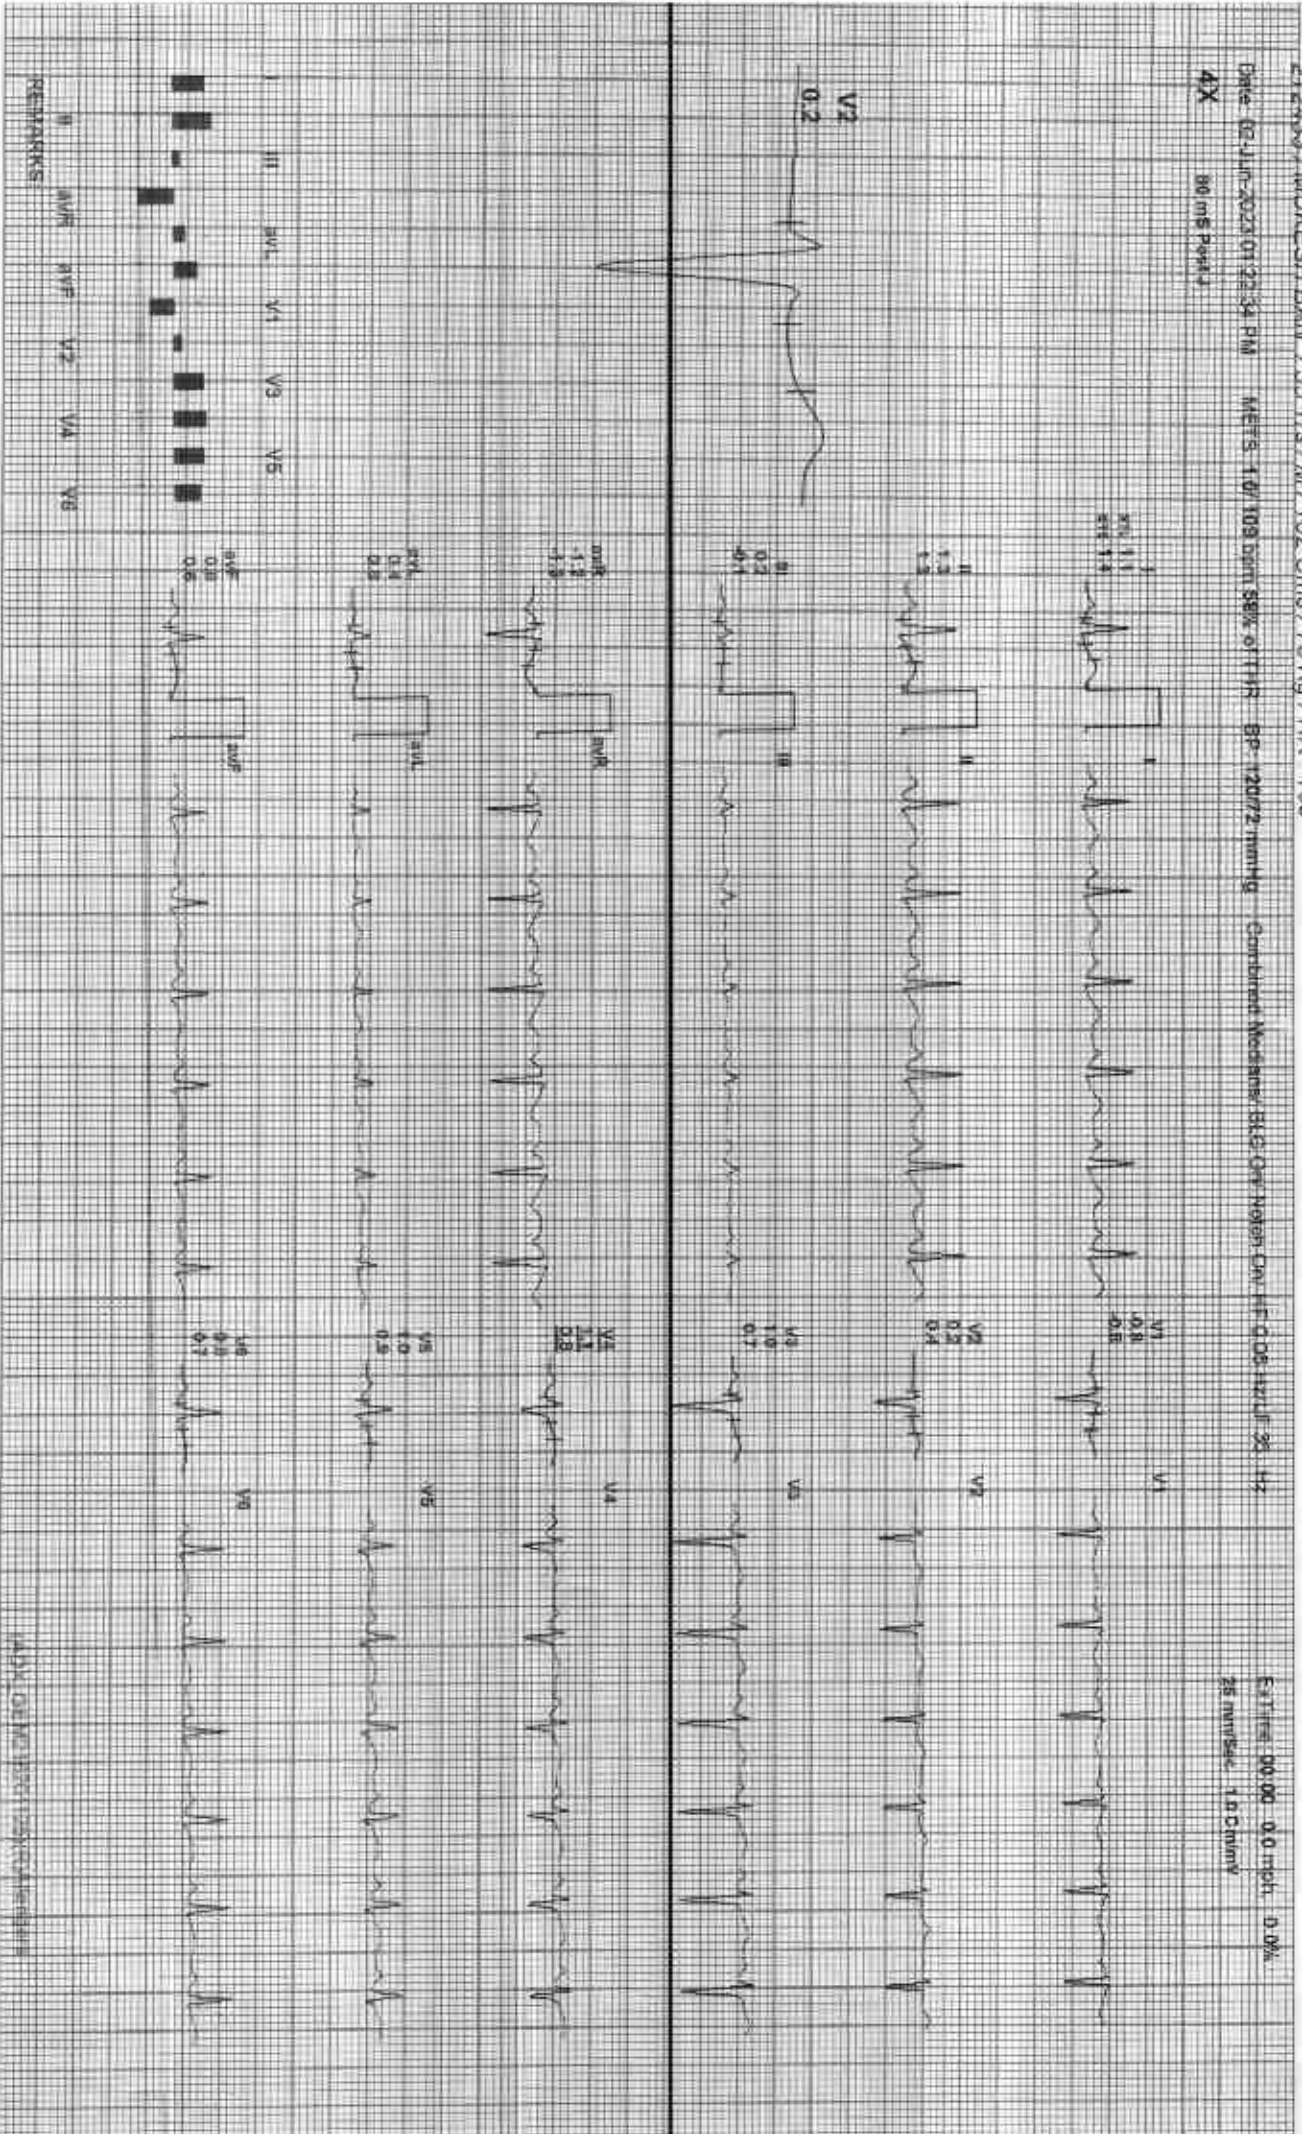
Date: 02-Jun-2023 01:22:34 PM METS: 1.0/ 109 bpm 56% of THR BP: 120/72 mmHg Combined Medians: BLC On Notch On HF 0.05 Hz LF 35 Hz

ExTime: 00:00 0.0 mph 0.0%
25 mm/Sec 1.0 Cm/mV

4X
80 mS Post J

V2
0.2

I
III
aVL
V1
V3
V5

II
aVR
aVF
V2
V4
V6
REMARKS

I
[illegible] 1.1
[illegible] 1.4

II
1.3
1.3

III
0.3
-0.1

aVR
-1.2
-1.3

aVL
0.4
0.8

aVF
0.8
0.6

I
II
III
aVR
aVL
aVF

V1
-0.8
-0.8

V2
0.2
0.4

V3
1.0
0.7

V4
1.1
0.8

V5
1.0
0.9

V6
0.9
0.7

V1
V2
V3
V4
V5
V6

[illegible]